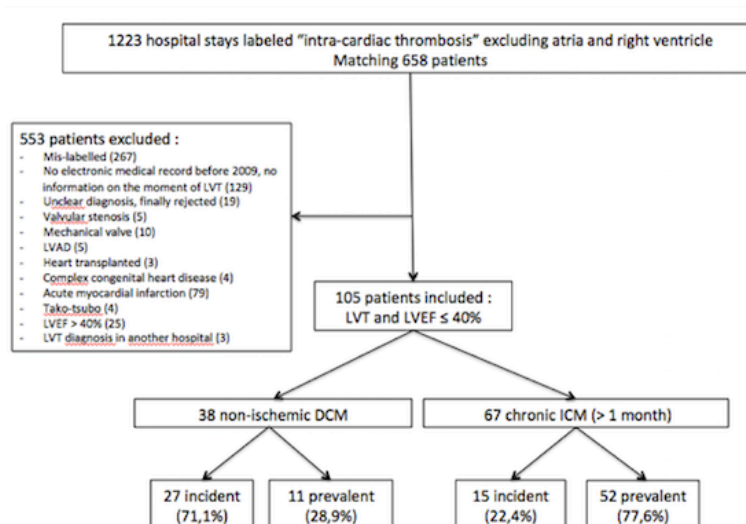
1223 hospital stays labeled "intra-cardiac thrombosis" excluding atria and right ventricle
Matching 658 patients

553 patients excluded :
- Mis-labelled (267)
- No electronic medical record before 2009, no information on the moment of LVT (129)
- Unclear diagnosis, finally rejected (19)
- Valvular stenosis (5)
- Mechanical valve (10)
- LVAD (5)
- Heart transplanted (3)
- Complex congenital heart disease (4)
- Acute myocardial infarction (79)
- Tako-tsubo (4)
- LVEF > 40% (25)
- LVT diagnosis in another hospital (3)

105 patients included :
LVT and LVEF ≤ 40%

38 non-ischemic DCM

67 chronic ICM (> 1 month)

27 incident
(71,1%)

11 prevalent
(28,9%)

15 incident
(22,4%)

52 prevalent
(77,6%)